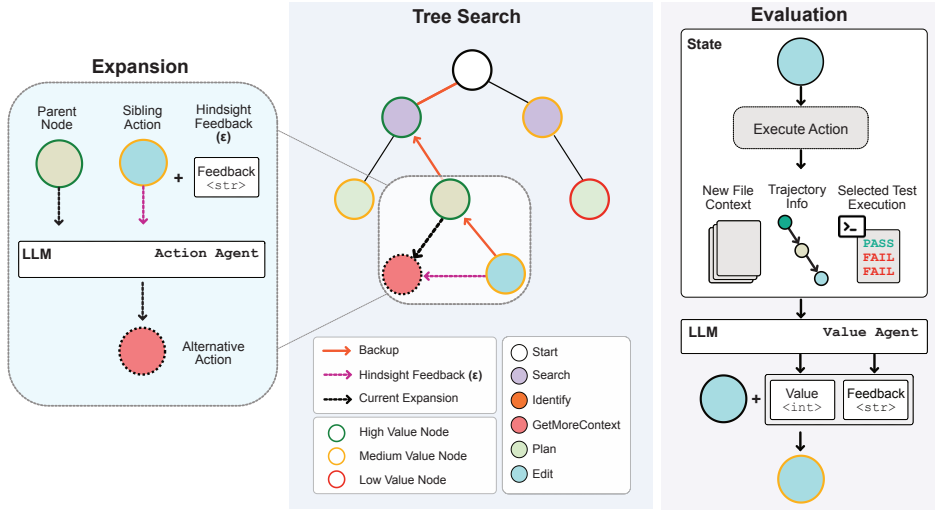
Expansion

Parent Node

Sibling Action

Hindsight Feedback (ε)

+

Feedback <str>

LLM

Action Agent

Alternative Action

Tree Search

Backup

Hindsight Feedback (ε)

Current Expansion

High Value Node

Medium Value Node

Low Value Node

Start

Search

Identify

GetMoreContext

Plan

Edit

Evaluation

State

Execute Action

New File Context

Trajectory Info

Selected Test Execution

>_

PASS
FAIL
FAIL

LLM

Value Agent

+

Value <int>

Feedback <str>